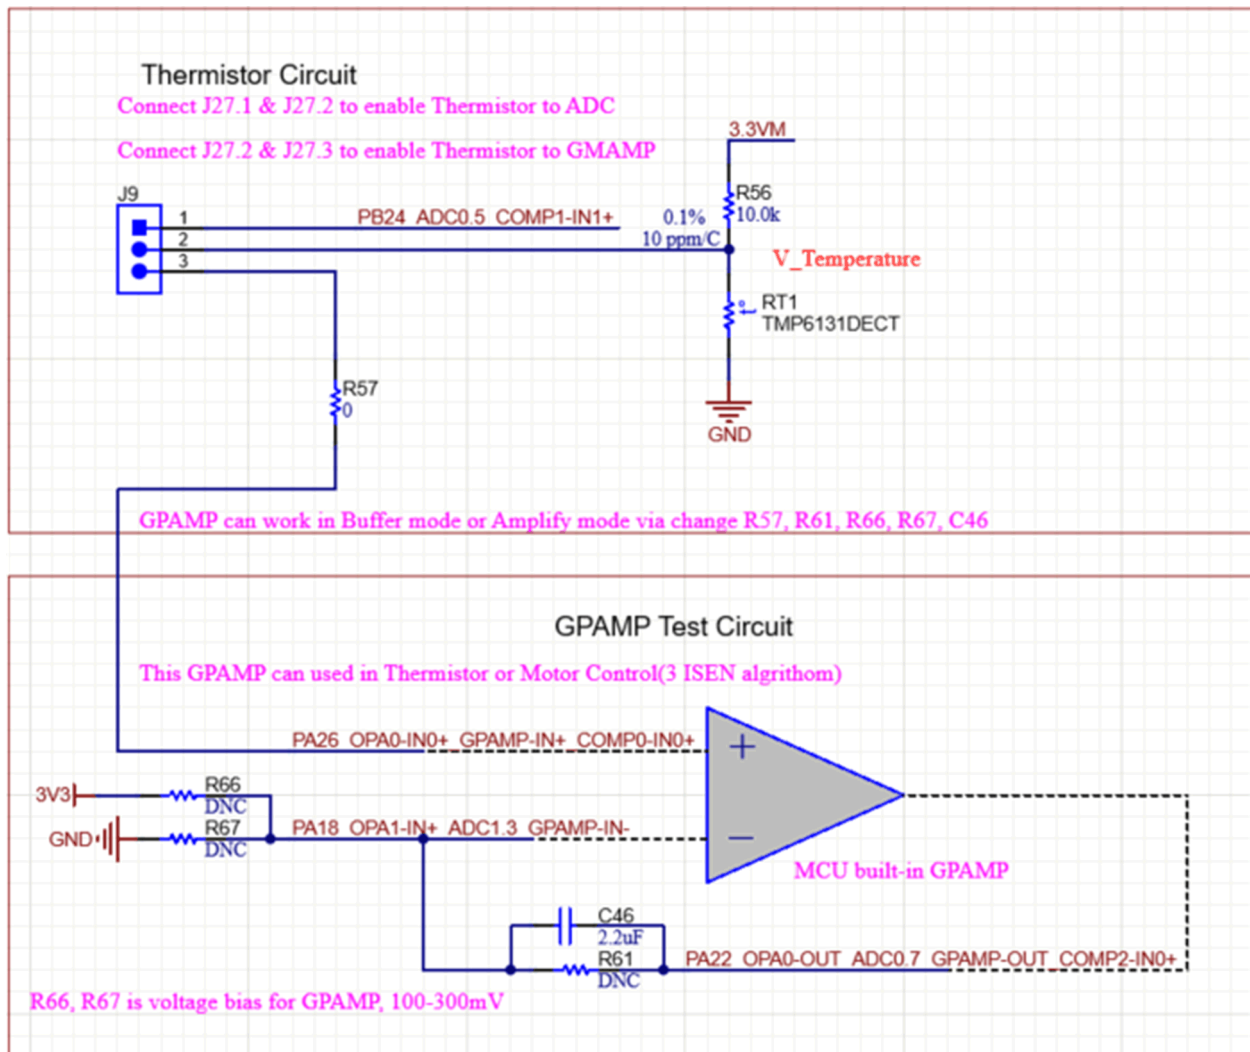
Thermistor Circuit

Connect J27.1 & J27.2 to enable Thermistor to ADC

Connect J27.2 & J27.3 to enable Thermistor to GMAMP

3.3VM

J9

1

2

3

PB24_ADC0.5_COMP1-IN1+

0.1%

10 ppm/C

R56

10.0k

V_Temperature

RT1

TMP6131DECT

R57

0

GND

GPAMP can work in Buffer mode or Amplify mode via change R57, R61, R66, R67, C46

GPAMP Test Circuit

This GPAMP can used in Thermistor or Motor Control(3 ISEN algrithom)

PA26_OPA0-IN0+_GPAMP-IN+_COMP0-IN0+

+

3V3

R66

DNC

GND

R67

DNC

PA18_OPA1-IN+_ADC1.3_GPAMP-IN-

−

MCU built-in GPAMP

C46

2.2uF

R61

DNC

PA22_OPA0-OUT_ADC0.7_GPAMP-OUT_COMP2-IN0+

R66, R67 is voltage bias for GPAMP, 100-300mV